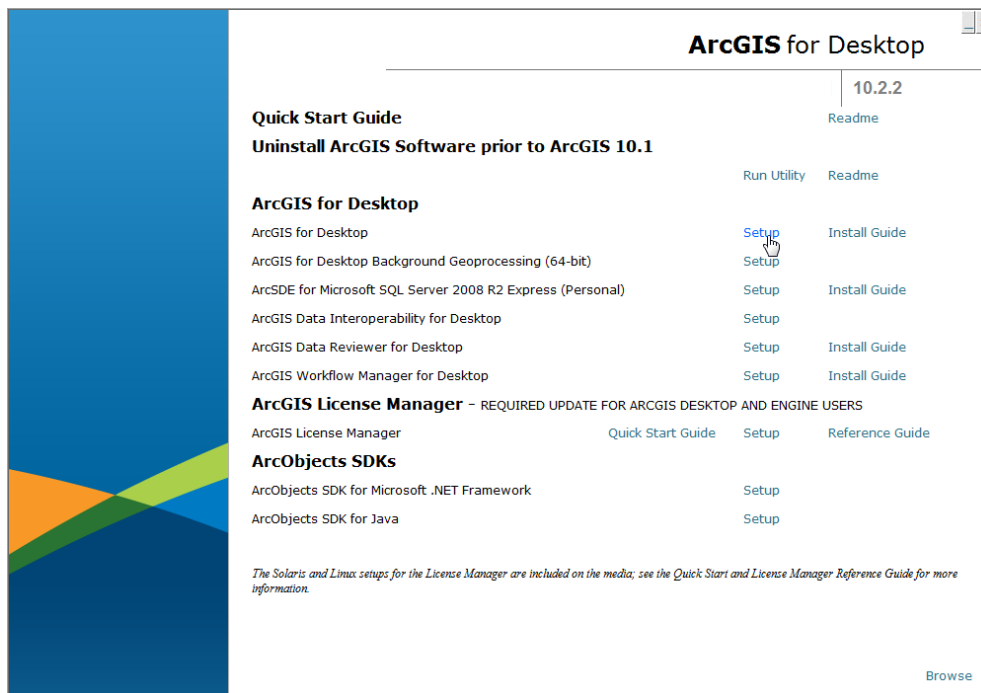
ArcGIS for Desktop

10.2.2

Quick Start Guide Readme

Uninstall ArcGIS Software prior to ArcGIS 10.1

Run Utility Readme

ArcGIS for Desktop

ArcGIS for Desktop Setup Install Guide

ArcGIS for Desktop Background Geoprocessing (64-bit) Setup

ArcSDE for Microsoft SQL Server 2008 R2 Express (Personal) Setup Install Guide

ArcGIS Data Interoperability for Desktop Setup

ArcGIS Data Reviewer for Desktop Setup Install Guide

ArcGIS Workflow Manager for Desktop Setup Install Guide

ArcGIS License Manager - REQUIRED UPDATE FOR ARCGIS DESKTOP AND ENGINE USERS

ArcGIS License Manager Quick Start Guide Setup Reference Guide

ArcObjects SDKs

ArcObjects SDK for Microsoft .NET Framework Setup

ArcObjects SDK for Java Setup

The Solaris and Linux setups for the License Manager are included on the media; see the Quick Start and License Manager Reference Guide for more information.

Browse